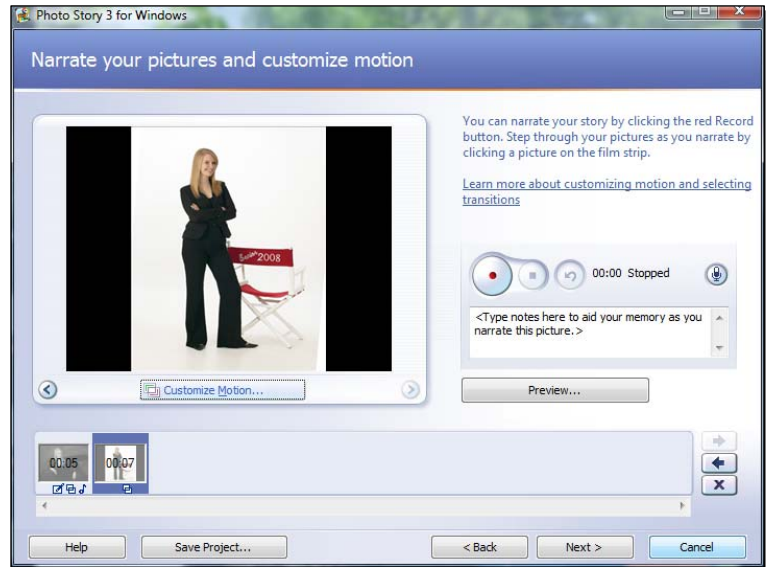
Photo Story 3 for Windows

Narrate your pictures and customize motion

You can narrate your story by clicking the red Record button. Step through your pictures as you narrate by clicking a picture on the film strip.

Learn more about customizing motion and selecting transitions

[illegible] 2008

00:00 Stopped

<Type notes here to aid your memory as you narrate this picture.>

Customize Motion...

Preview...

00:05

00:07

Help

Save Project...

< Back

Next >

Cancel